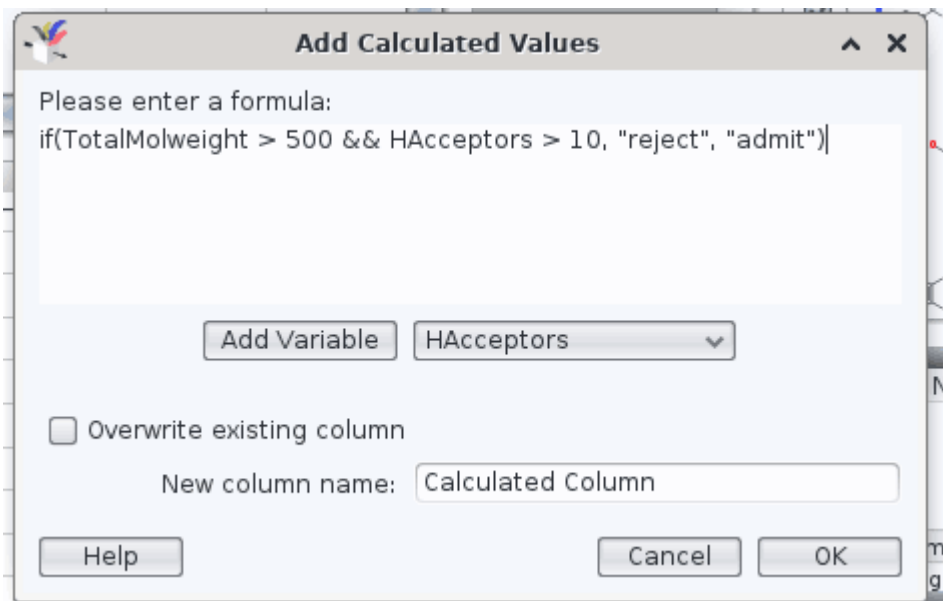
Add Calculated Values

Please enter a formula:

if(TotalMolweight > 500 && HAcceptors > 10, "reject", "admit")

Add Variable

HAcceptors

Overwrite existing column

New column name: Calculated Column

Help

Cancel

OK